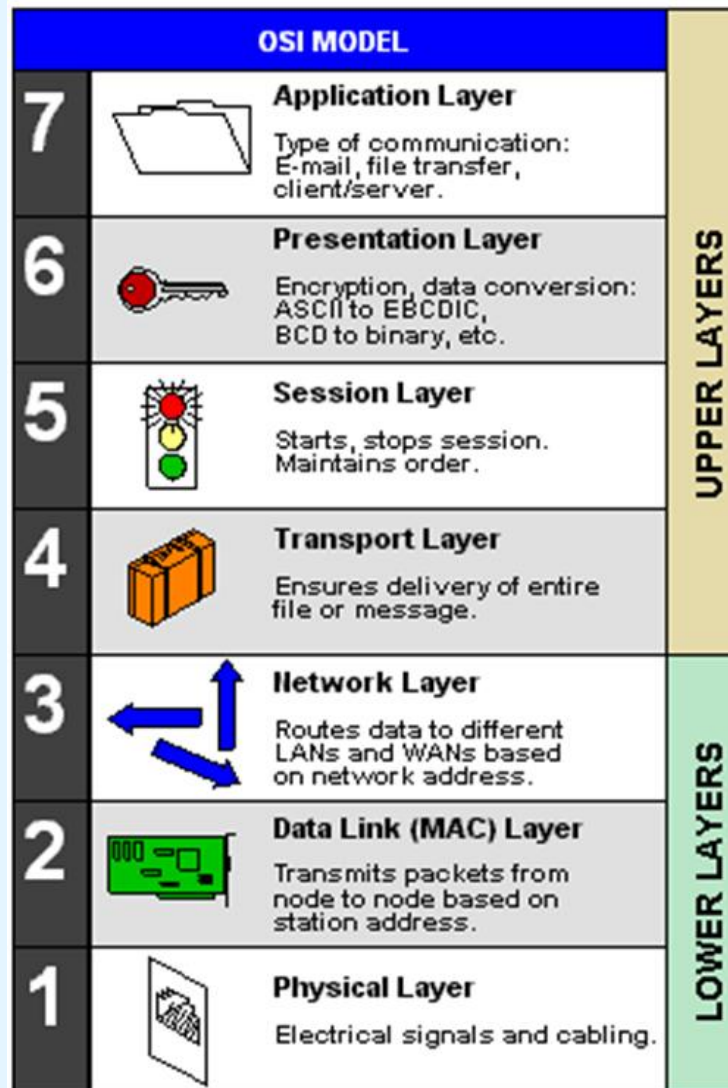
OSI MODEL

| | | |
|---|---|---|
| 7 | **Application Layer** Type of communication: E-mail, file transfer, client/server. | UPPER LAYERS |
| 6 | **Presentation Layer** Encryption, data conversion: ASCII to EBCDIC, BCD to binary, etc. | |
| 5 | **Session Layer** Starts, stops session. Maintains order. | |
| 4 | **Transport Layer** Ensures delivery of entire file or message. | |
| 3 | **Network Layer** Routes data to different LANs and WANs based on network address. | LOWER LAYERS |
| 2 | **Data Link (MAC) Layer** Transmits packets from node to node based on station address. | |
| 1 | **Physical Layer** Electrical signals and cabling. | |